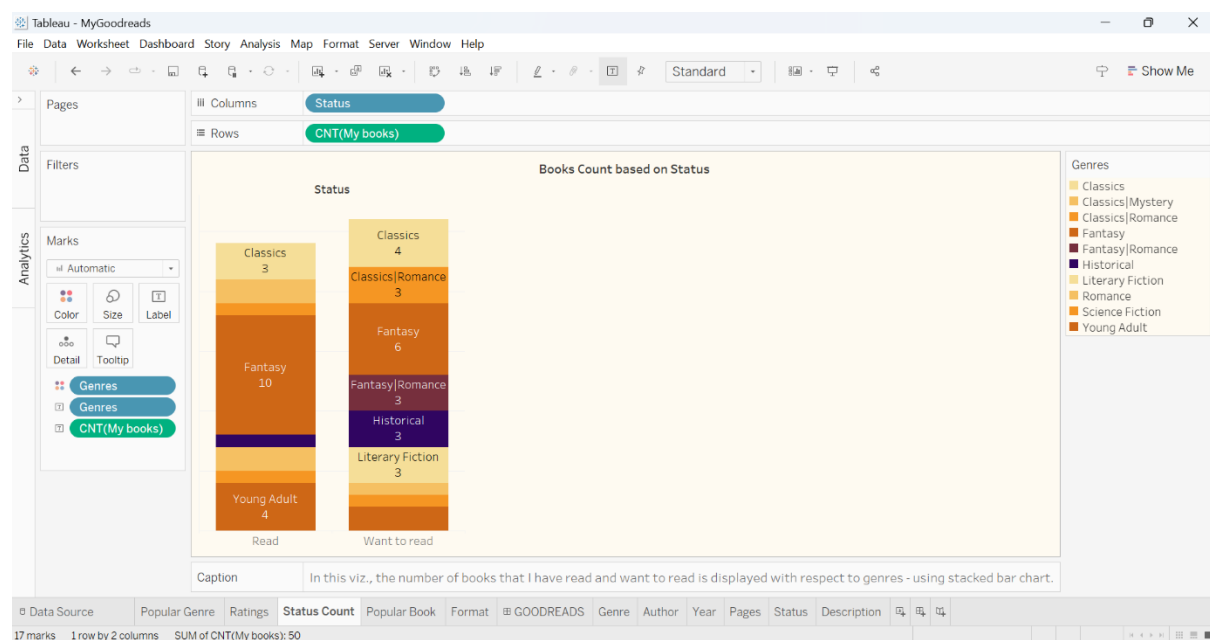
Tableau - MyGoodreads
File Data Worksheet Dashboard Story Analysis Map Format Server Window Help
Standard
Show Me
Data
Analytics
Pages
Columns Status
Rows CNT(My books)
Filters
Marks
Automatic
Color Size Label
Detail Tooltip
Genres
Genres
CNT(My books)
Books Count based on Status
Status
Classics
3
Fantasy
10
Young Adult
4
Classics
4
Classics|Romance
3
Fantasy
6
Fantasy|Romance
3
Historical
3
Literary Fiction
3
Read
Want to read
Genres
Classics
Classics|Mystery
Classics|Romance
Fantasy
Fantasy|Romance
Historical
Literary Fiction
Romance
Science Fiction
Young Adult
Caption
In this viz., the number of books that I have read and want to read is displayed with respect to genres - using stacked bar chart.
Data Source Popular Genre Ratings Status Count Popular Book Format GOODREADS Genre Author Year Pages Status Description
17 marks 1 row by 2 columns SUM of CNT(My books): 50